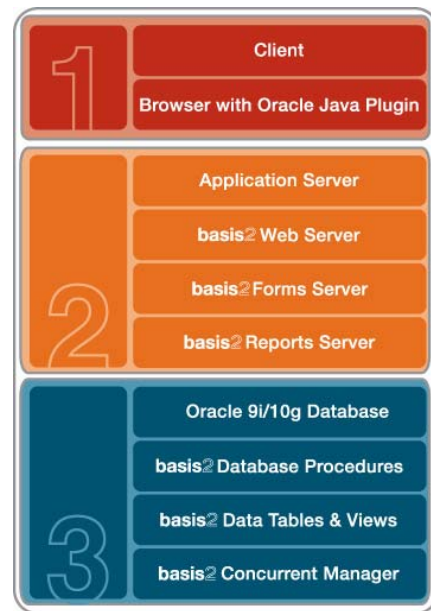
1

Client

Browser with Oracle Java Plugin

2

Application Server

basis2 Web Server

basis2 Forms Server

basis2 Reports Server

3

Oracle 9i/10g Database

basis2 Database Procedures

basis2 Data Tables & Views

basis2 Concurrent Manager